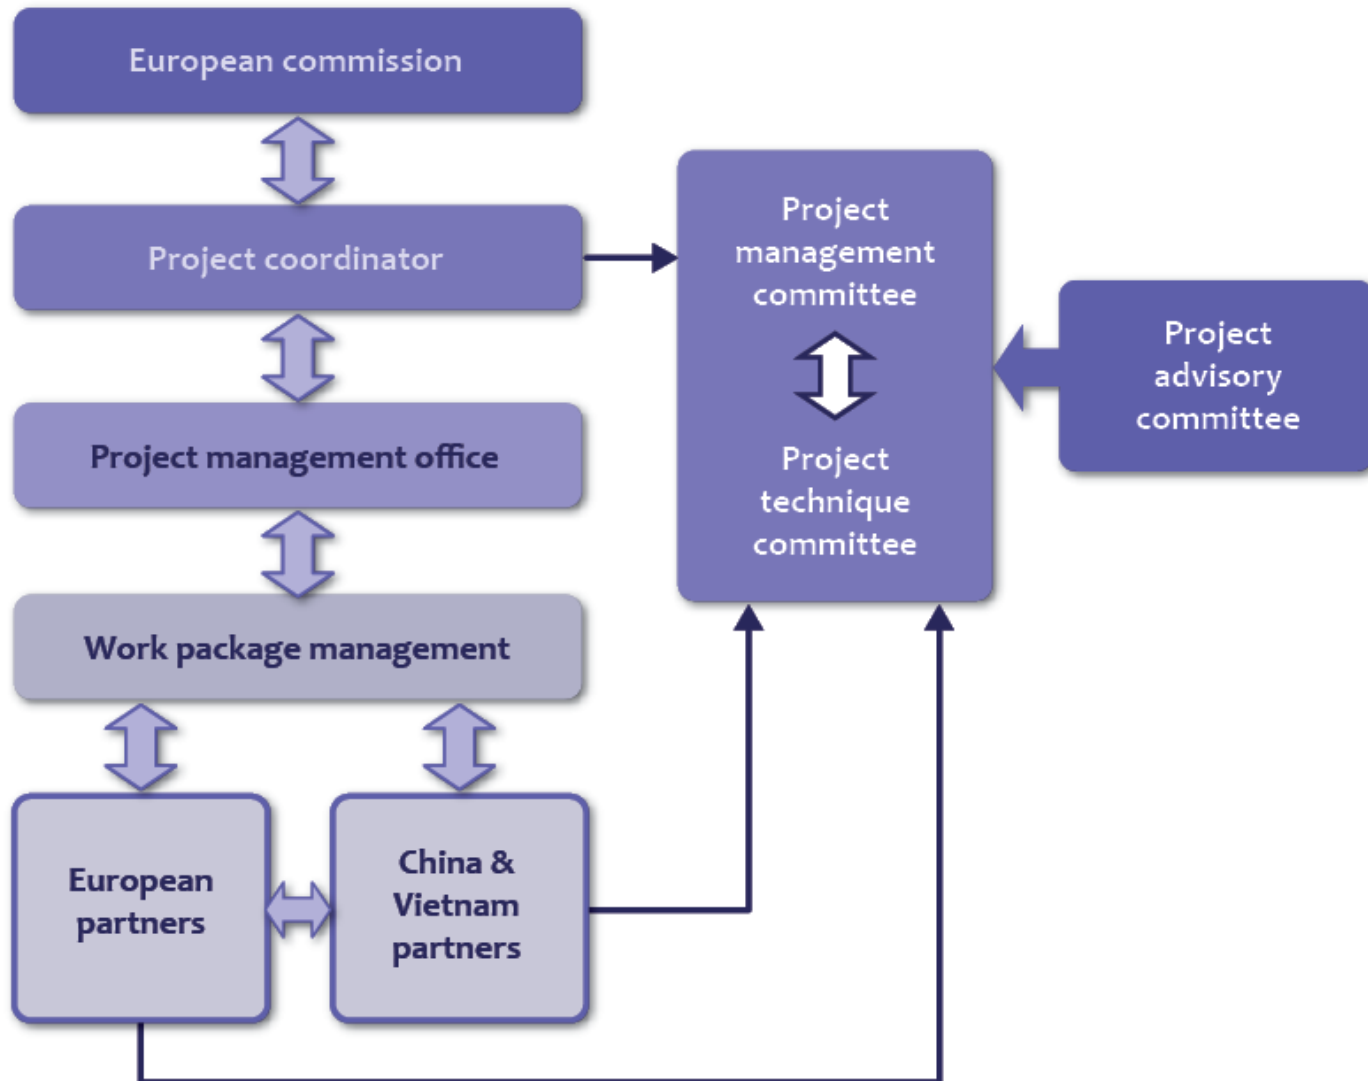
European commission

Project coordinator

Project management office

Work package management

European partners

China & Vietnam partners

Project management committee

Project technique committee

Project advisory committee